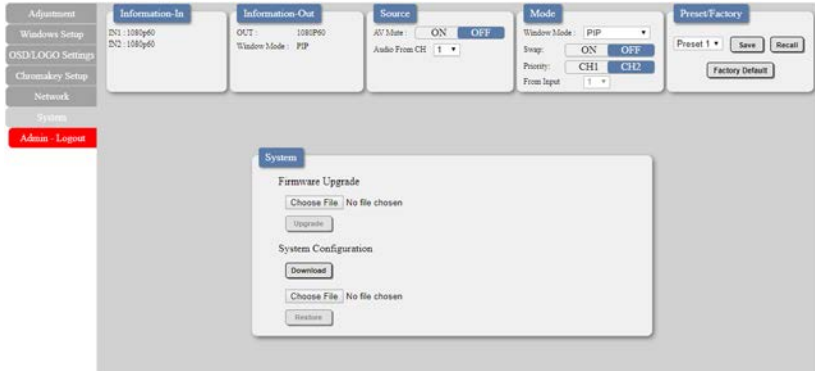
Adjustment
Windows Setup
OSD/LOGO Settings
Chromakey Setup
Network
System
Admin - Logout

Information-In
IN1 : 1080p60
IN2 : 1080p60

Information-Out
OUT : 1080P60
Window Mode : PIP

Source
AV Mute : ON OFF
Audio From CH 1

Mode
Window Mode : PIP
Swap: ON OFF
Priority: CH1 CH2
From Input 1

Preset/Factory
Preset 1 Save Recall
Factory Default

System
Firmware Upgrade
Choose File No file chosen
Upgrade
System Configuration
Download
Choose File No file chosen
Restore